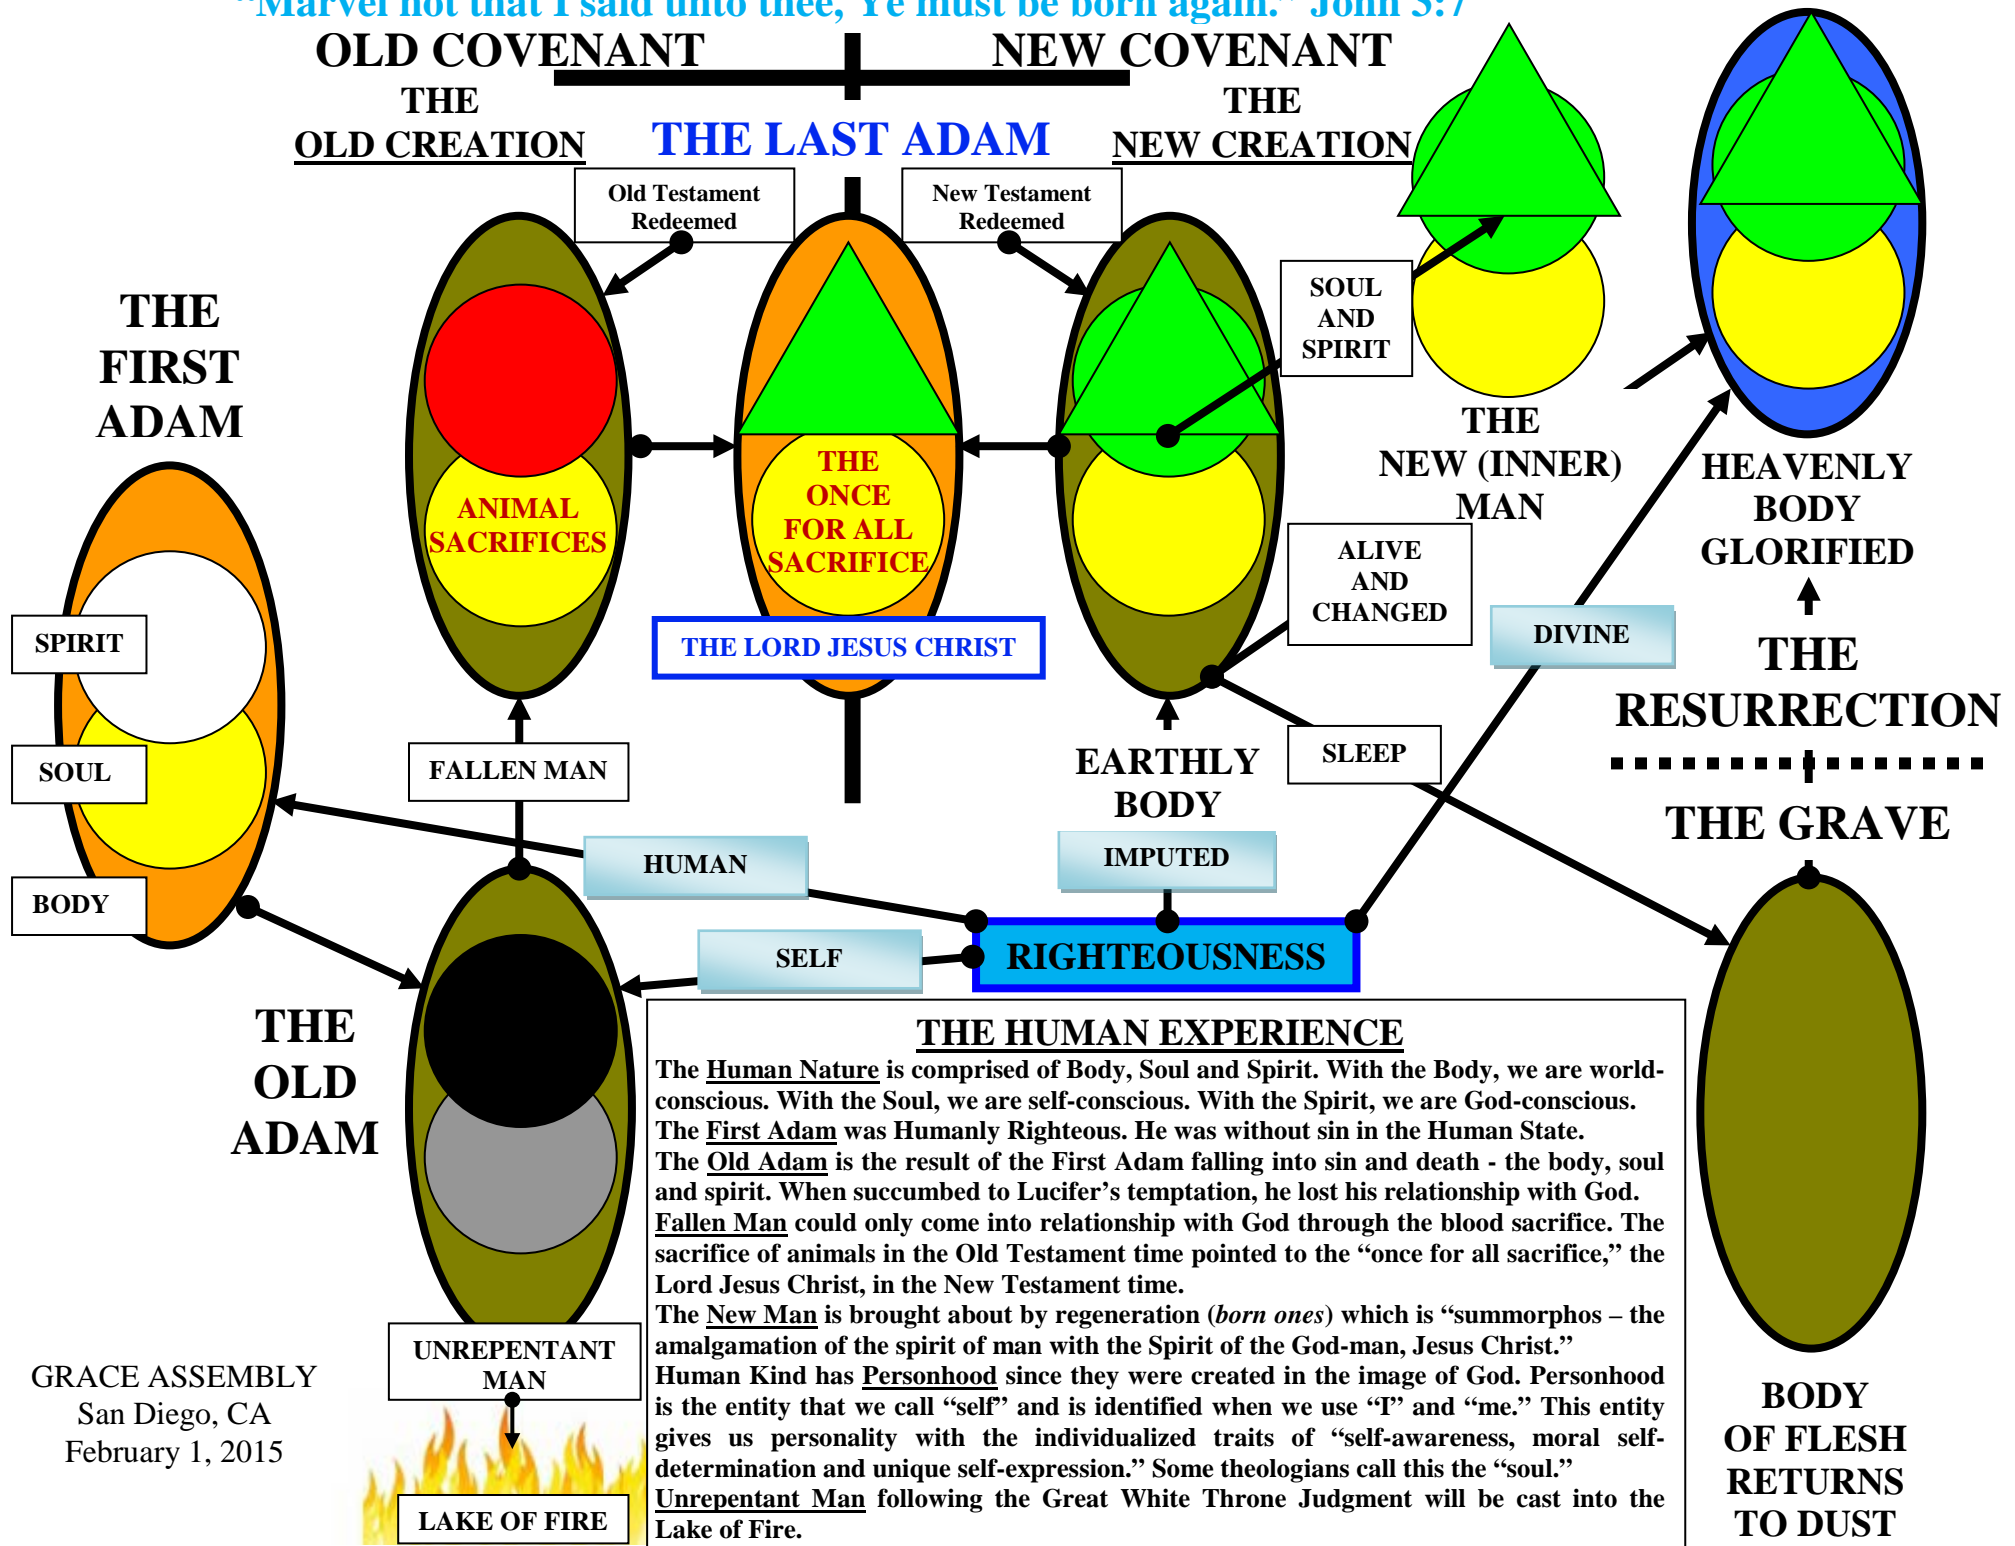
"Marvel not that I said unto thee, Ye must be born again." John 3:7

OLD COVENANT

NEW COVENANT

THE OLD CREATION

THE LAST ADAM

THE NEW CREATION

Old Testament Redeemed

New Testament Redeemed

THE FIRST ADAM

ANIMAL SACRIFICES

THE ONCE FOR ALL SACRIFICE

SOUL AND SPIRIT

THE NEW (INNER) MAN

HEAVENLY BODY GLORIFIED

ALIVE AND CHANGED

DIVINE

THE LORD JESUS CHRIST

SPIRIT

SOUL

BODY

FALLEN MAN

EARTHLY BODY

SLEEP

THE RESURRECTION

THE GRAVE

HUMAN

IMPUTED

SELF

RIGHTEOUSNESS

THE OLD ADAM

THE HUMAN EXPERIENCE

The Human Nature is comprised of Body, Soul and Spirit. With the Body, we are world-conscious. With the Soul, we are self-conscious. With the Spirit, we are God-conscious.
The First Adam was Humanly Righteous. He was without sin in the Human State.
The Old Adam is the result of the First Adam falling into sin and death - the body, soul and spirit. When succumbed to Lucifer's temptation, he lost his relationship with God.
Fallen Man could only come into relationship with God through the blood sacrifice. The sacrifice of animals in the Old Testament time pointed to the "once for all sacrifice," the Lord Jesus Christ, in the New Testament time.
The New Man is brought about by regeneration (born ones) which is "summorphos – the amalgamation of the spirit of man with the Spirit of the God-man, Jesus Christ."
Human Kind has Personhood since they were created in the image of God. Personhood is the entity that we call "self" and is identified when we use "I" and "me." This entity gives us personality with the individualized traits of "self-awareness, moral self-determination and unique self-expression." Some theologians call this the "soul."
Unrepentant Man following the Great White Throne Judgment will be cast into the Lake of Fire.

UNREPENTANT MAN

LAKE OF FIRE

GRACE ASSEMBLY
San Diego, CA
February 1, 2015

BODY OF FLESH RETURNS TO DUST